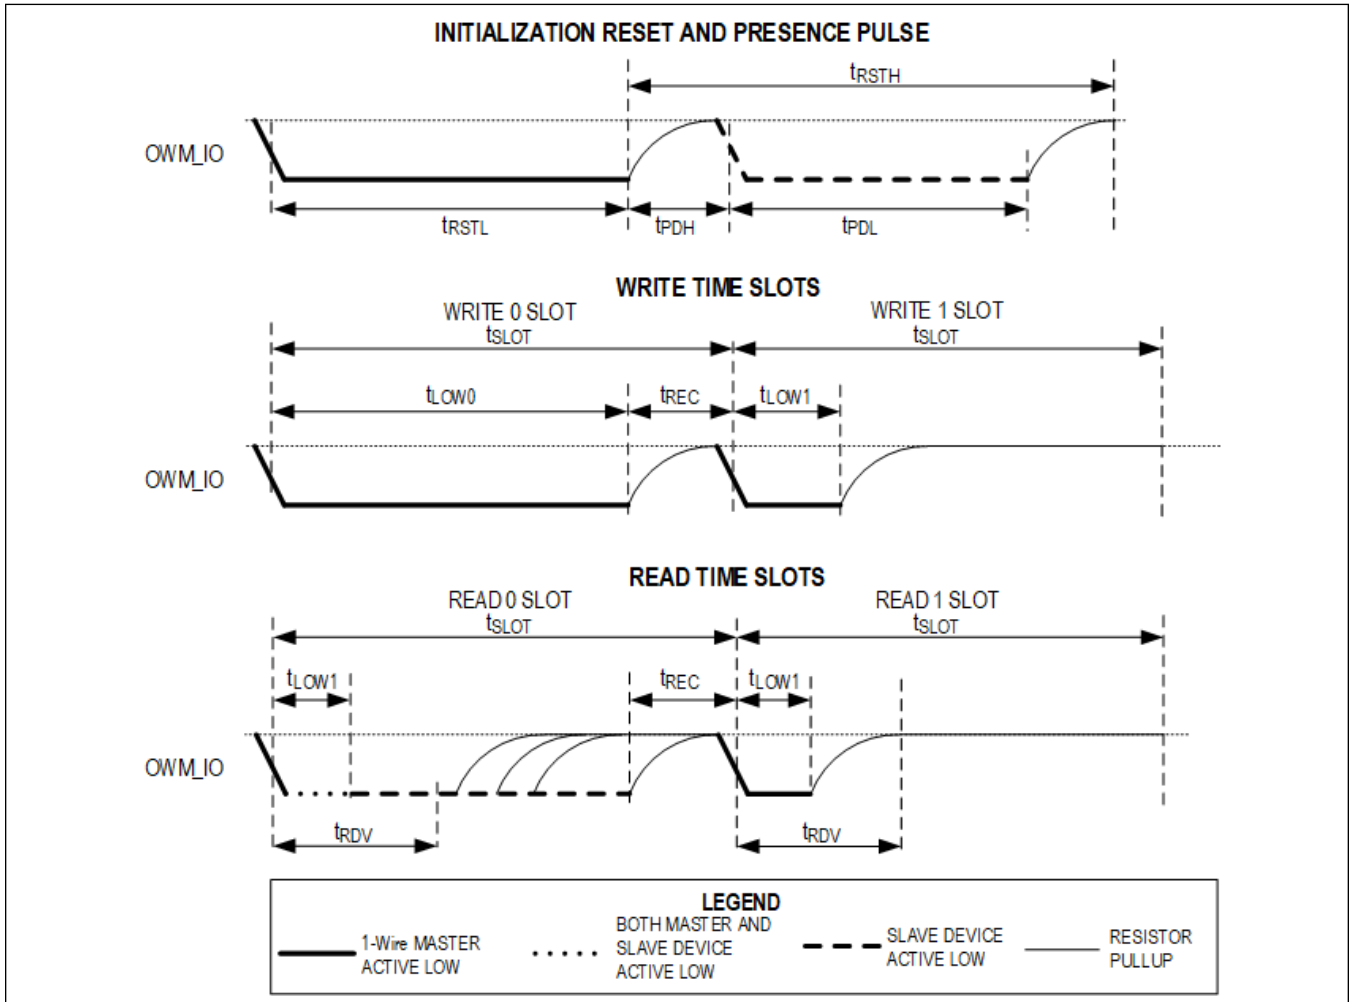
INITIALIZATION RESET AND PRESENCE PULSE

$t_{RSTH}$

OWM_IO

$t_{RSTL}$ $t_{PDH}$ $t_{PDL}$

WRITE TIME SLOTS

WRITE 0 SLOT
$t_{SLOT}$

WRITE 1 SLOT
$t_{SLOT}$

$t_{LOW0}$ $t_{REC}$ $t_{LOW1}$

OWM_IO

READ TIME SLOTS

READ 0 SLOT
$t_{SLOT}$

READ 1 SLOT
$t_{SLOT}$

$t_{LOW1}$ $t_{REC}$ $t_{LOW1}$

OWM_IO

$t_{RDV}$ $t_{RDV}$

LEGEND

1-Wire MASTER ACTIVE LOW

BOTH MASTER AND SLAVE DEVICE ACTIVE LOW

SLAVE DEVICE ACTIVE LOW

RESISTOR PULLUP